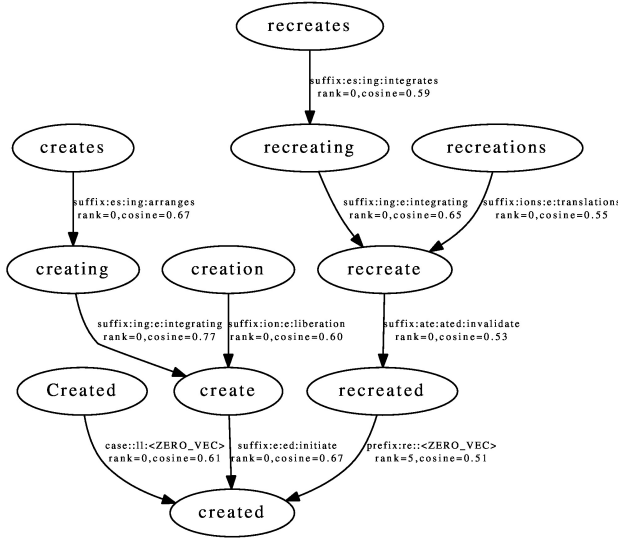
recreates

suffix:es:ing:integrates
rank=0,cosine=0.59

creates

recreating

recreations

suffix:es:ing:arranges
rank=0,cosine=0.67

suffix:ing:e:integrating
rank=0,cosine=0.65

suffix:ions:e:translations
rank=0,cosine=0.55

creating

creation

recreate

suffix:ing:e:integrating
rank=0,cosine=0.77

suffix:ion:e:liberation
rank=0,cosine=0.60

suffix:ate:ated:invalidate
rank=0,cosine=0.53

Created

create

recreated

case::ll:<ZERO_VEC>
rank=0,cosine=0.61

suffix:e:ed:initiate
rank=0,cosine=0.67

prefix:re::<ZERO_VEC>
rank=5,cosine=0.51

created